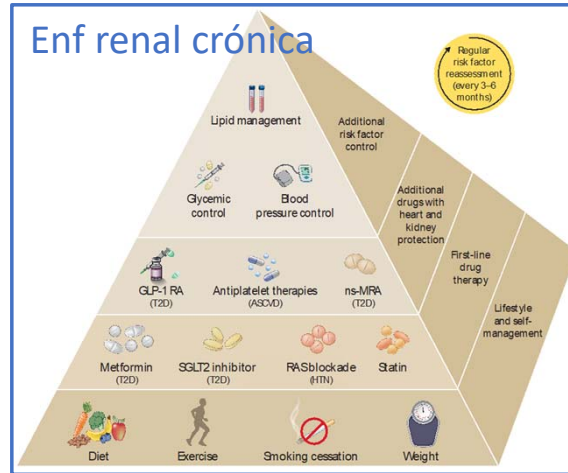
Enf renal crónica

Regular risk factor reassessment (every 3-6 months)

Lipid management

Additional risk factor control

Glycemic control

Blood pressure control

Additional drugs with heart and kidney protection

GLP-1 RA (T2D)

Antiplatelet therapies (ASCVD)

ns-MRA (T2D)

First-line drug therapy

Metformin (T2D)

SGLT2 inhibitor (T2D)

RASblockade (HTN)

Statin

Lifestyle and self-management

Diet

Exercise

Smoking cessation

Weight